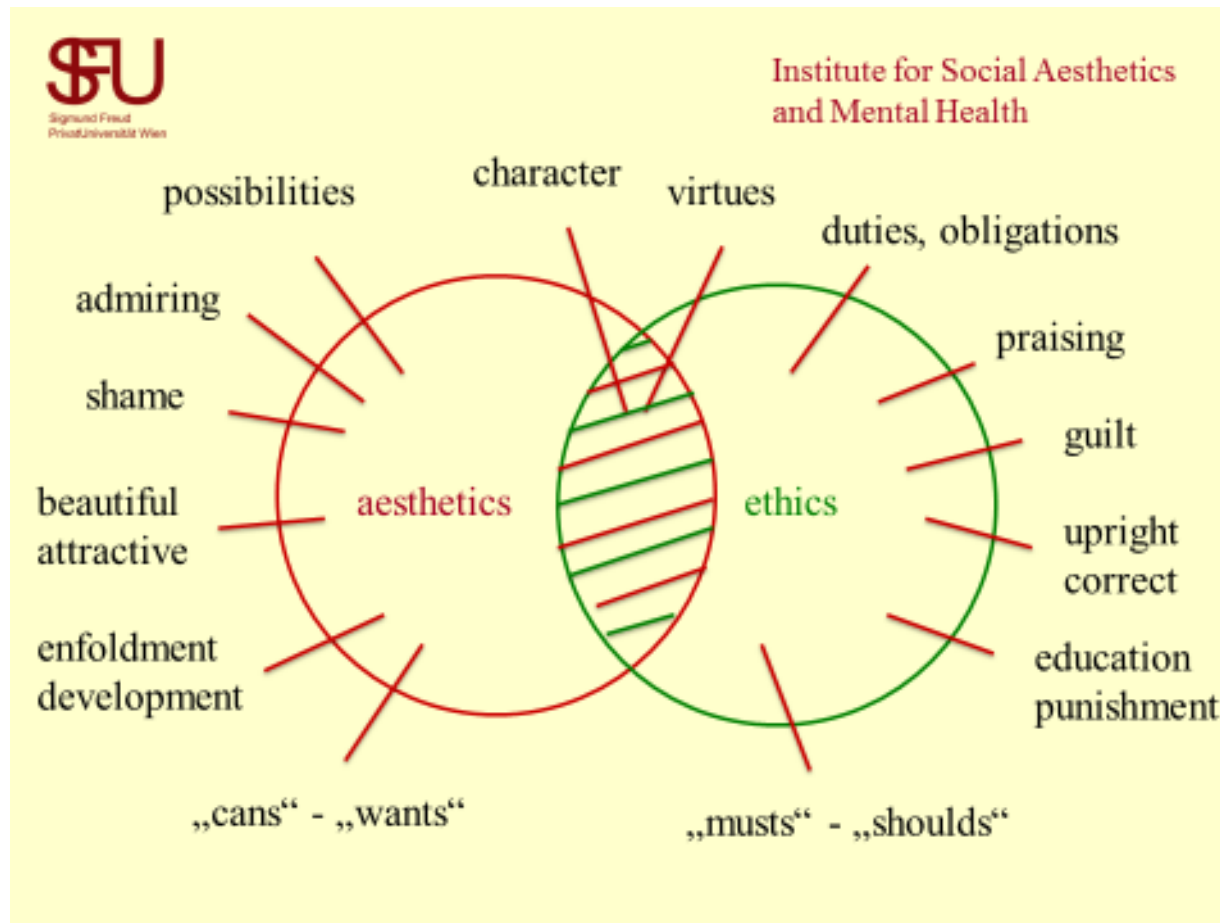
SFU
Sigmund Freud PrivatUniversität Wien

Institute for Social Aesthetics and Mental Health

possibilities

character

virtues

duties, obligations

admiring

praising

shame

guilt

beautiful attractive

aesthetics

ethics

upright correct

enfoldment development

education punishment

„cans“ - „wants“

„musts“ - „shoulds“